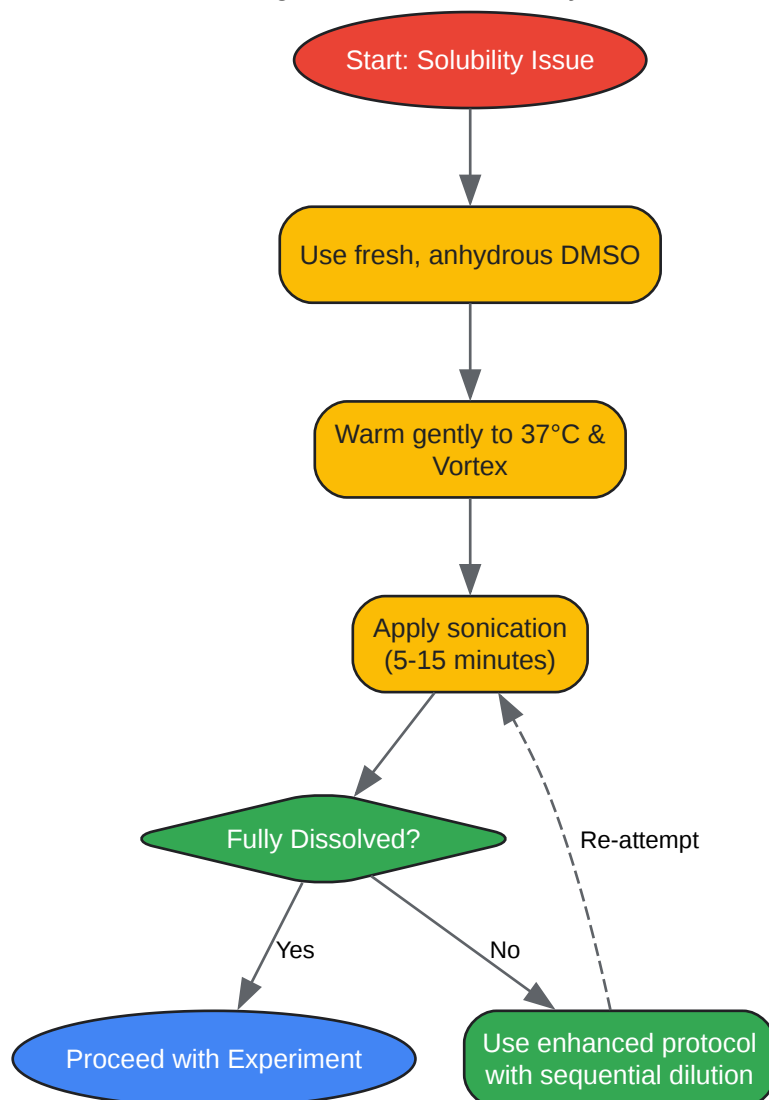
Start: Solubility Issue

Use fresh, anhydrous DMSO

Warm gently to 37°C & Vortex

Apply sonication (5-15 minutes)

Fully Dissolved?

Yes

No

Re-attempt

Proceed with Experiment

Use enhanced protocol with sequential dilution